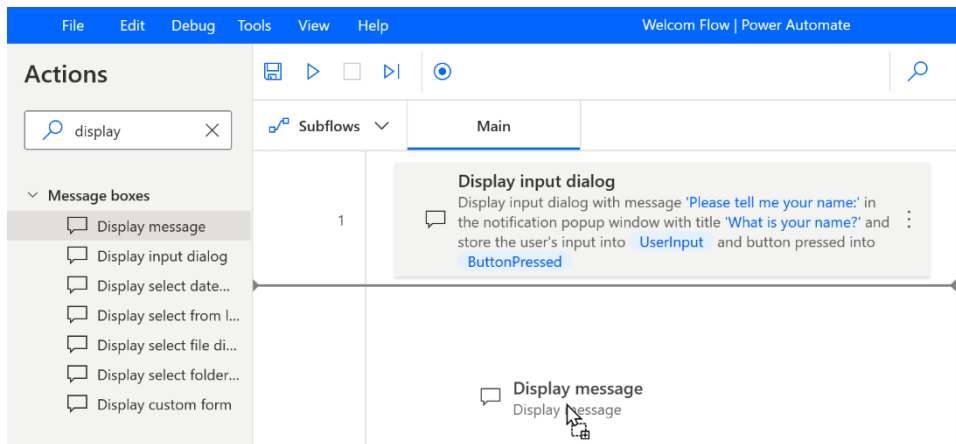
File Edit Debug Tools View Help

Welcom Flow | Power Automate

Actions

display

Message boxes

Display message

Display input dialog

Display select date...

Display select from l...

Display select file di...

Display select folder...

Display custom form

Subflows

Main

1

Display input dialog

Display input dialog with message 'Please tell me your name:' in the notification popup window with title 'What is your name?' and store the user's input into UserInput and button pressed into ButtonPressed

Display message

Display message